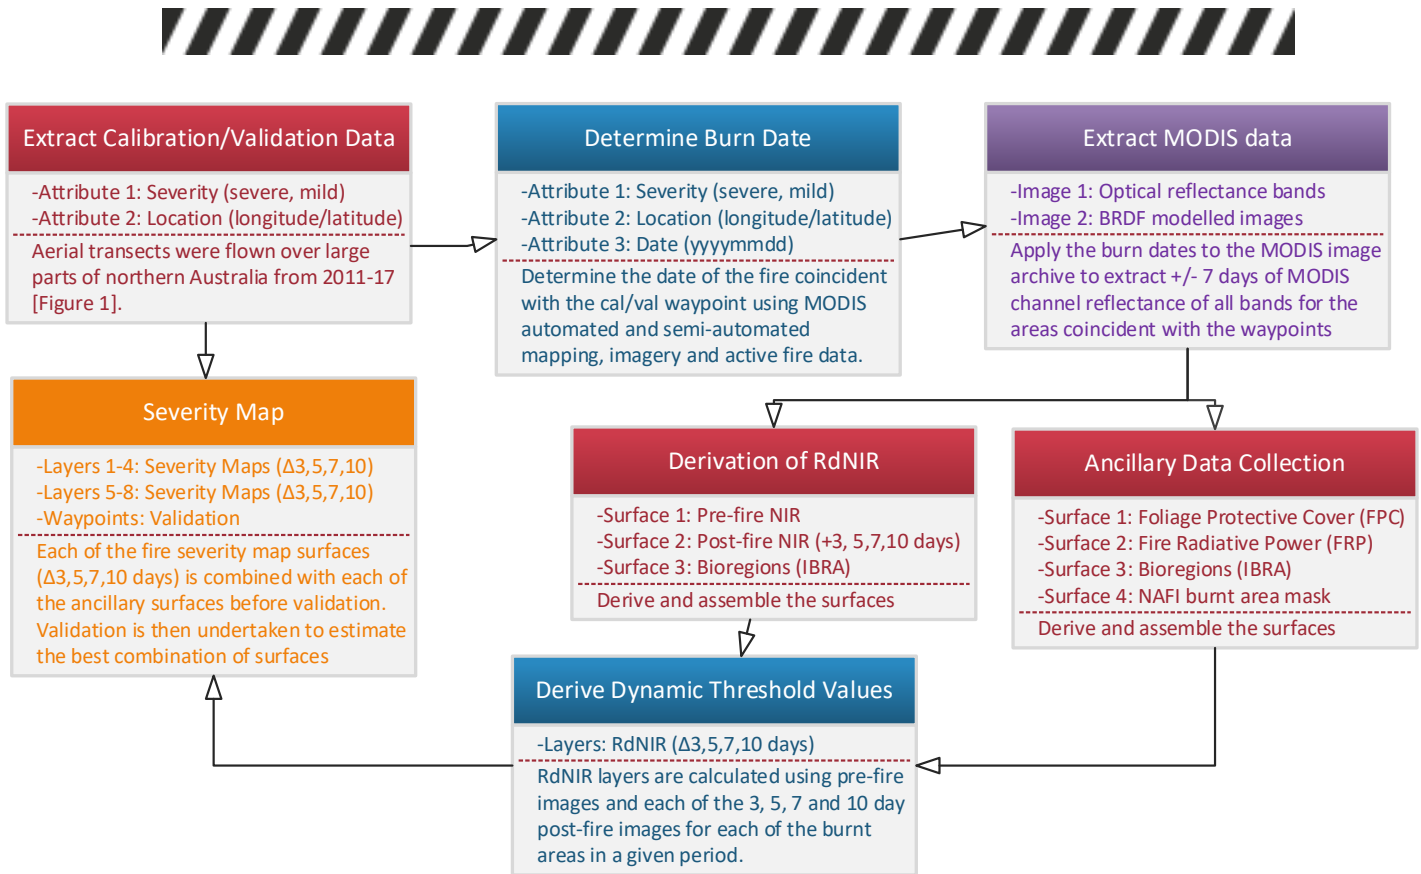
Extract Calibration/Validation Data

-Attribute 1: Severity (severe, mild)
-Attribute 2: Location (longitude/latitude)

Aerial transects were flown over large parts of northern Australia from 2011-17 [Figure 1].

Determine Burn Date

-Attribute 1: Severity (severe, mild)
-Attribute 2: Location (longitude/latitude)
-Attribute 3: Date (yyyymmdd)

Determine the date of the fire coincident with the cal/val waypoint using MODIS automated and semi-automated mapping, imagery and active fire data.

Extract MODIS data

-Image 1: Optical reflectance bands
-Image 2: BRDF modelled images

Apply the burn dates to the MODIS image archive to extract +/- 7 days of MODIS channel reflectance of all bands for the areas coincident with the waypoints

Severity Map

-Layers 1-4: Severity Maps (Δ3,5,7,10)
-Layers 5-8: Severity Maps (Δ3,5,7,10)
-Waypoints: Validation

Each of the fire severity map surfaces (Δ3,5,7,10 days) is combined with each of the ancillary surfaces before validation. Validation is then undertaken to estimate the best combination of surfaces

Derivation of RdNIR

-Surface 1: Pre-fire NIR
-Surface 2: Post-fire NIR (+3, 5,7,10 days)
-Surface 3: Bioregions (IBRA)

Derive and assemble the surfaces

Ancillary Data Collection

-Surface 1: Foliage Protective Cover (FPC)
-Surface 2: Fire Radiative Power (FRP)
-Surface 3: Bioregions (IBRA)
-Surface 4: NAFI burnt area mask

Derive and assemble the surfaces

Derive Dynamic Threshold Values

-Layers: RdNIR (Δ3,5,7,10 days)

RdNIR layers are calculated using pre-fire images and each of the 3, 5, 7 and 10 day post-fire images for each of the burnt areas in a given period.